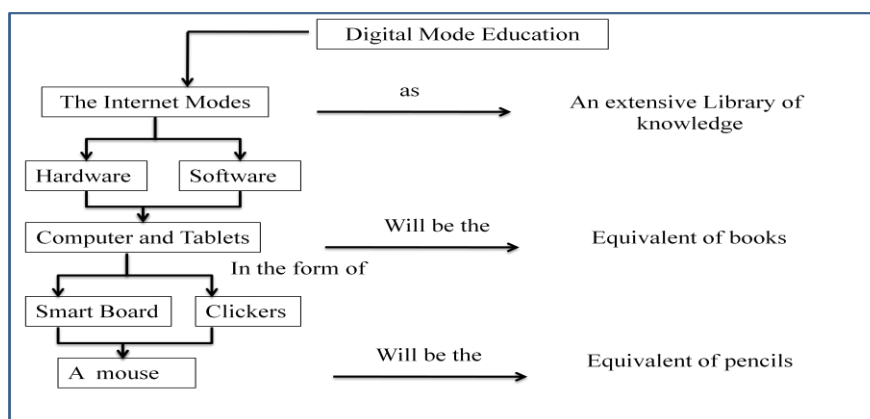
Digital Mode Education

The Internet Modes

as

An extensive Library of knowledge

Hardware

Software

Computer and Tablets

Will be the

Equivalent of books

In the form of

Smart Board

Clickers

A mouse

Will be the

Equivalent of pencils